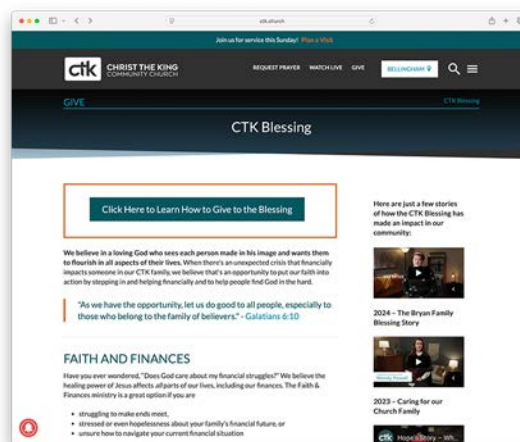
ctk.church

Join us for service this Sunday! Plan a Visit

ctk CHRIST THE KING COMMUNITY CHURCH

REQUEST PRAYER WATCH LIVE GIVE BELLINGHAM

GIVE CTK Blessing

CTK Blessing

Click Here to Learn How to Give to the Blessing

We believe in a loving God who sees each person made in his image and wants them to flourish in all aspects of their lives. When there's an unexpected crisis that financially impacts someone in our CTK family, we believe that's an opportunity to put our faith into action by stepping in and helping financially and to help people find God in the hard.

"As we have the opportunity, let us do good to all people, especially to those who belong to the family of believers." - Galatians 6:10

FAITH AND FINANCES

Have you ever wondered, "Does God care about my financial struggles?" We believe the healing power of Jesus affects all parts of our lives, including our finances. The Faith & Finances ministry is a great option if you are

- struggling to make ends meet,
- stressed or even hopelessness about your family's financial future, or
- unsure how to navigate your current financial situation

Here are just a few stories of how the CTK Blessing has made an impact in our community:

2024 – The Bryan Family Blessing Story

2023 – Caring for our Church Family

ctk Hope's Story – Wh...